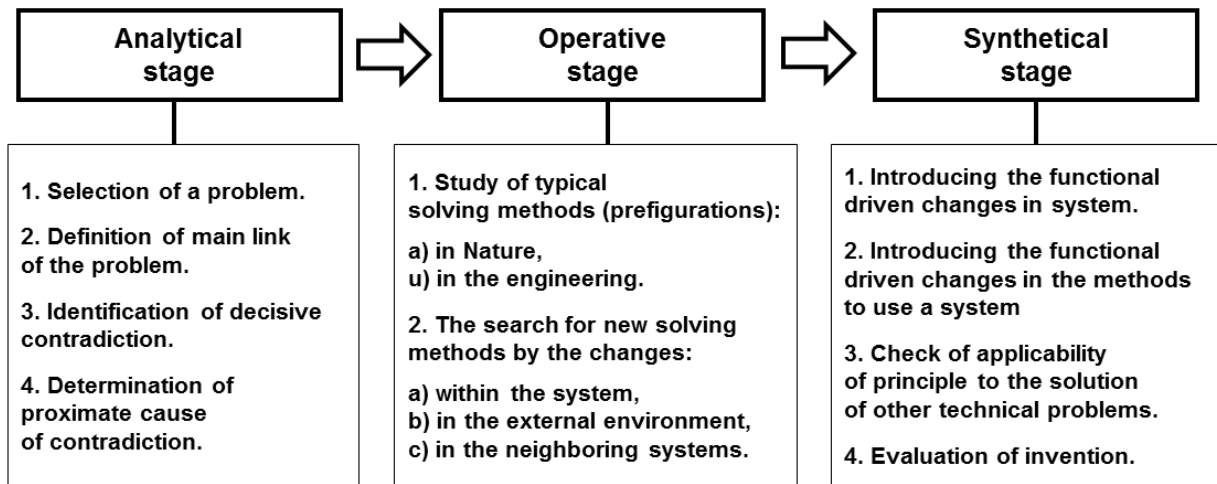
Analytical stage

1. Selection of a problem.

2. Definition of main link of the problem.

3. Identification of decisive contradiction.

4. Determination of proximate cause of contradiction.

Operative stage

1. Study of typical solving methods (prefigurations):

a) in Nature,
u) in the engineering.

2. The search for new solving methods by the changes:

a) within the system,
b) in the external environment,
c) in the neighboring systems.

Synthetical stage

1. Introducing the functional driven changes in system.

2. Introducing the functional driven changes in the methods to use a system

3. Check of applicability of principle to the solution of other technical problems.

4. Evaluation of invention.